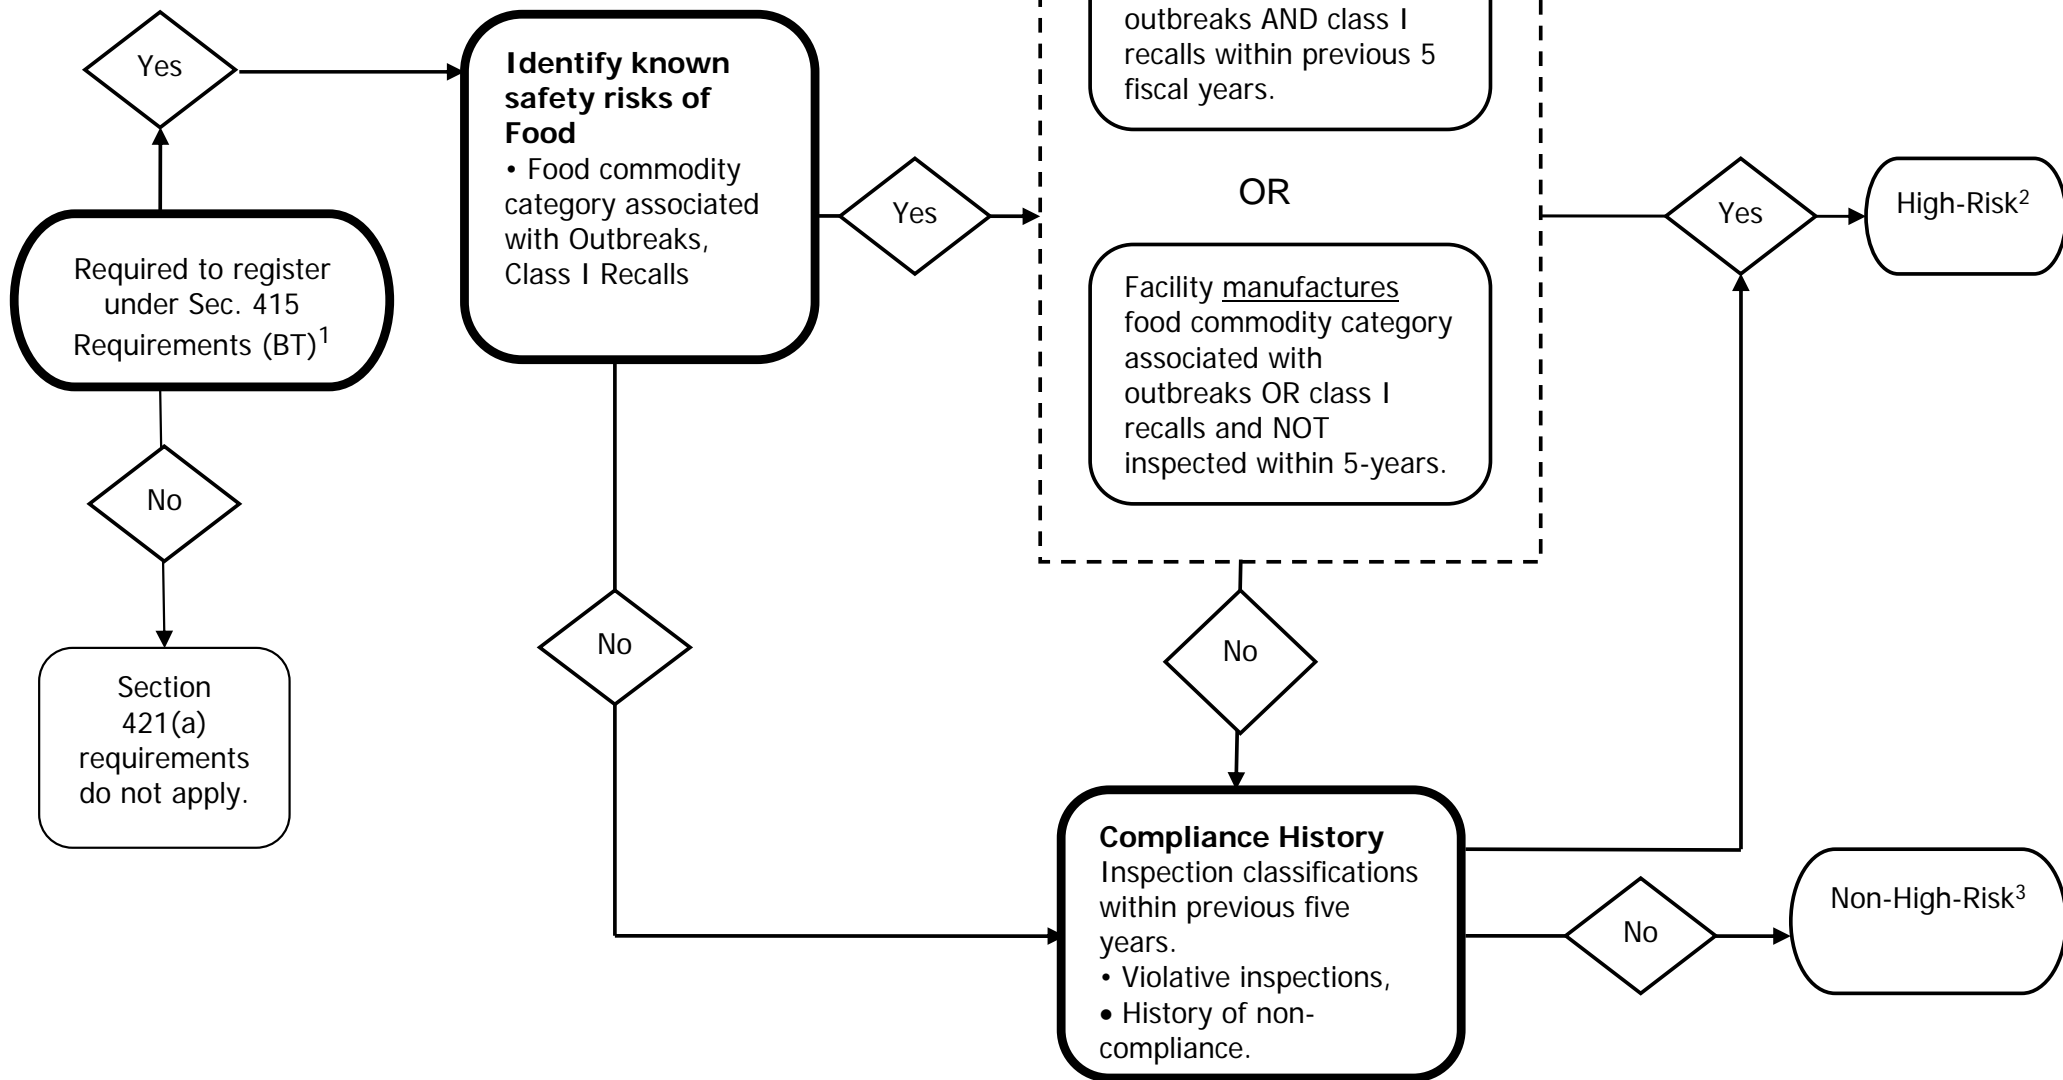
Yes

Identify known safety risks of Food
• Food commodity category associated with Outbreaks, Class I Recalls

outbreaks AND class I recalls within previous 5 fiscal years.

OR

Facility manufactures food commodity category associated with outbreaks OR class I recalls and NOT inspected within 5-years.

Yes

Yes

High-Risk$^2$

Required to register under Sec. 415 Requirements (BT)$^1$

No

Section 421(a) requirements do not apply.

No

No

Compliance History
Inspection classifications within previous five years.
• Violative inspections,
• History of non-compliance.

No

Non-High-Risk$^3$